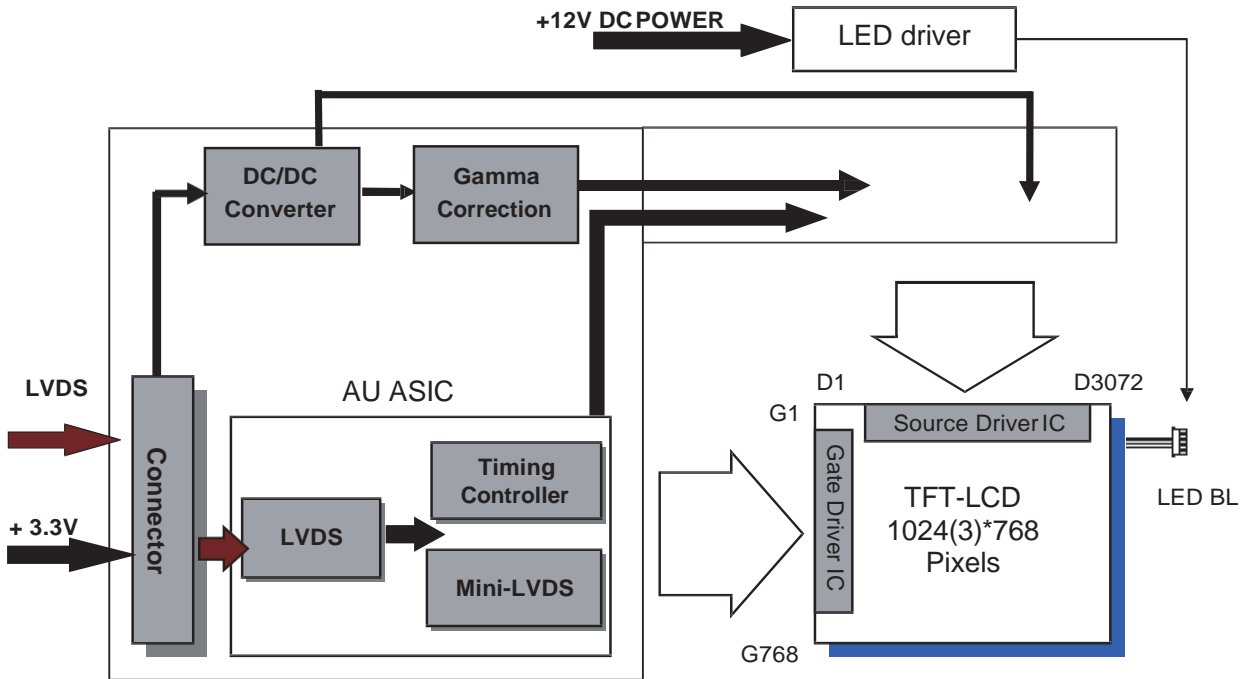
+12V DC POWER

LED driver

DC/DC Converter

Gamma Correction

LVDS

+ 3.3V

Connector

AU ASIC

Timing Controller

LVDS

Mini-LVDS

D1

D3072

G1

Source Driver IC

Gate Driver IC

TFT-LCD
1024(3)*768
Pixels

LED BL

G768